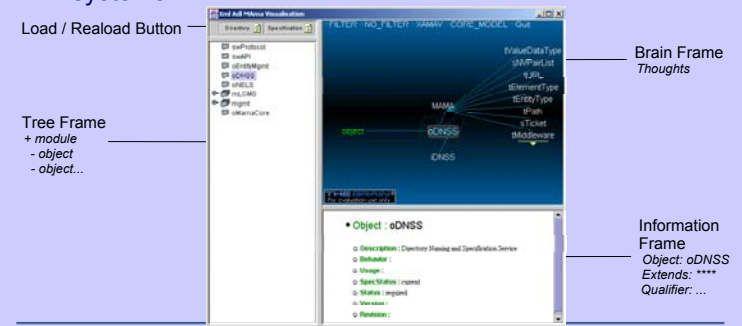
Load / Reaload Button

Tree Frame
+ module
- object
- object...

Brain Frame
Thoughts

Information Frame
Object: oDNSS
Extends: ****
Qualifier: ...

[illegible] Visualization

Directory Specification

swProtocol
swAPI
oEntityMgmt
oDNSS
oNELS
mLCMO
mgmt
oMamaCore

FILTER NO_FILTER XAMAV CORE_MODEL Quit

tValueDataType
tNVPairList
tURL
tElementType
tEntityType
tPath
tTicket
tMiddleware

MAMA
object
oDNSS
iDNSS

• Object : oDNSS

o Description : Directory Naming and Specification Service
o Behavior :
o Usage :
o SpecStatus : current
o Status : required
o Version :
o Revision :